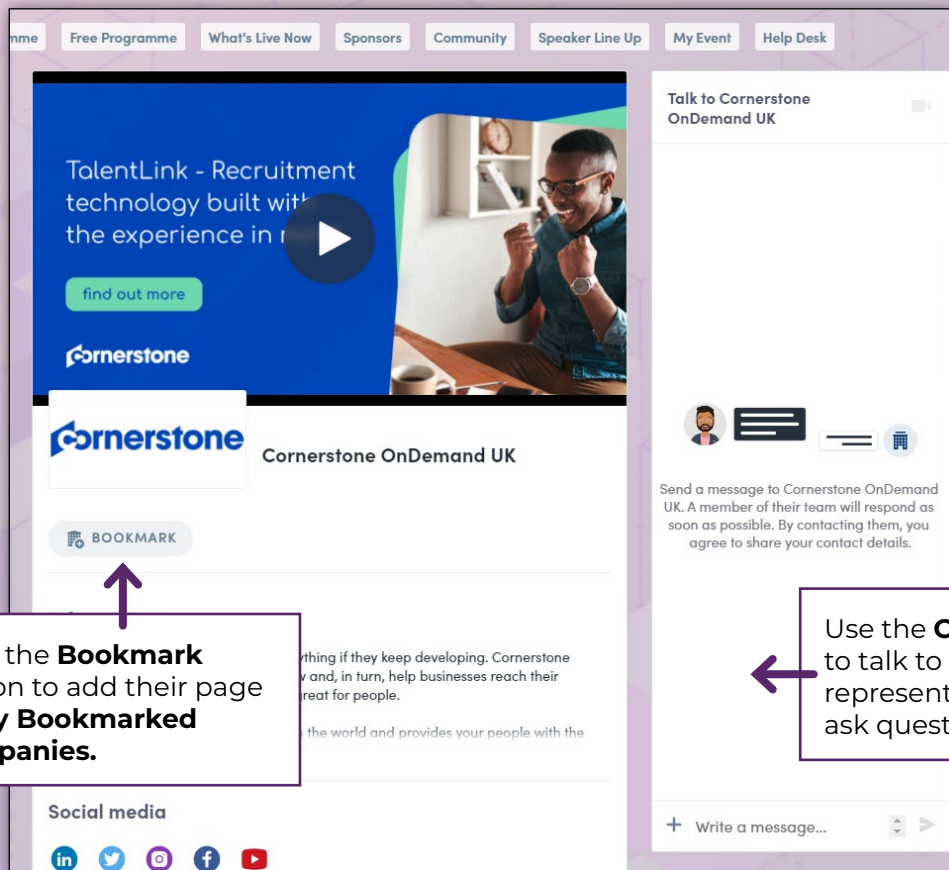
mme Free Programme What's Live Now Sponsors Community Speaker Line Up My Event Help Desk

TalentLink - Recruitment technology built with the experience in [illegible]

find out more

Cornerstone

Cornerstone

Cornerstone OnDemand UK

BOOKMARK

the **Bookmark** on to add their page **y Bookmarked panies.**

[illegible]thing if they keep developing. Cornerstone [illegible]v and, in turn, help businesses reach their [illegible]reat for people.

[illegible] the world and provides your people with the

Social media

Talk to Cornerstone OnDemand UK

Send a message to Cornerstone OnDemand UK. A member of their team will respond as soon as possible. By contacting them, you agree to share your contact details.

Use the **C**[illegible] to talk to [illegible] represent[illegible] ask quest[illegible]

+ Write a message...